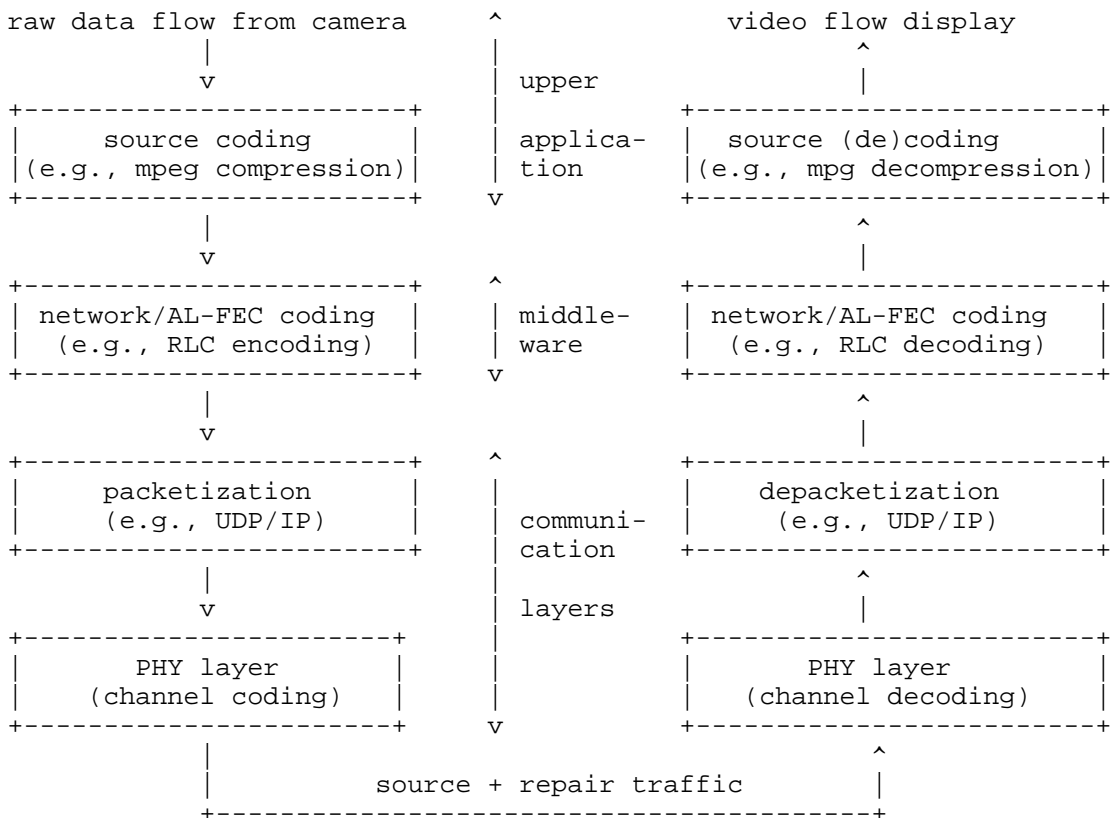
raw data flow from camera
source coding
(e.g., mpeg compression)
network/AL-FEC coding
(e.g., RLC encoding)
packetization
(e.g., UDP/IP)
PHY layer
(channel coding)

upper
application
middleware
communication
layers

video flow display
source (de)coding
(e.g., mpg decompression)
network/AL-FEC coding
(e.g., RLC decoding)
depacketization
(e.g., UDP/IP)
PHY layer
(channel decoding)

source + repair traffic